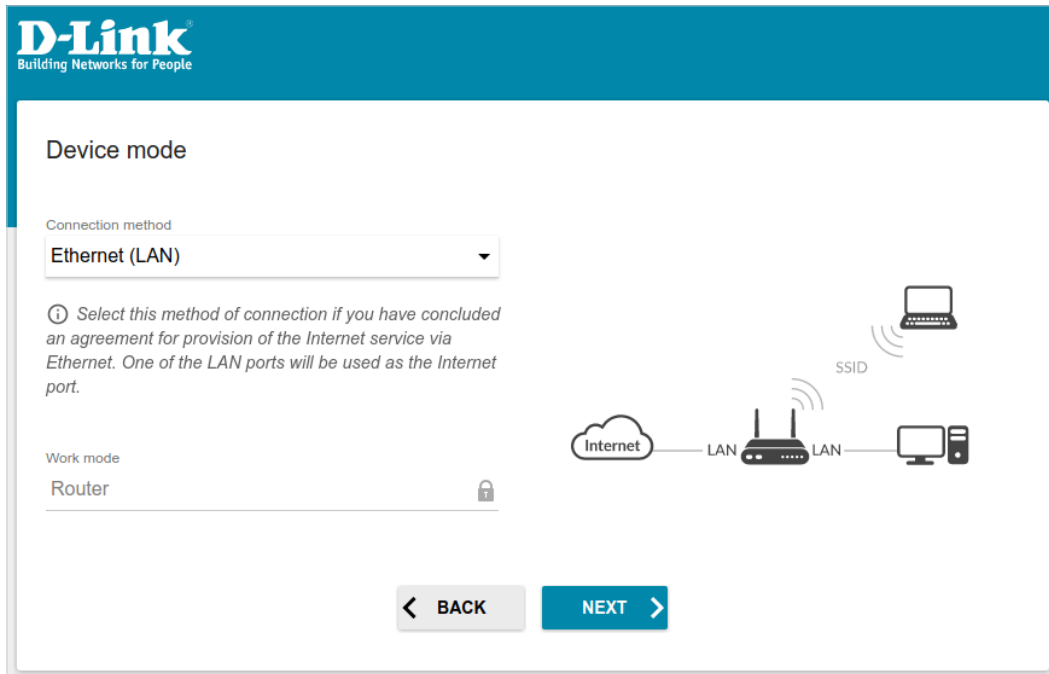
D-Link®
Building Networks for People

Device mode

Connection method
Ethernet (LAN)

Select this method of connection if you have concluded an agreement for provision of the Internet service via Ethernet. One of the LAN ports will be used as the Internet port.

Work mode
Router

SSID
Internet
LAN
LAN

BACK
NEXT